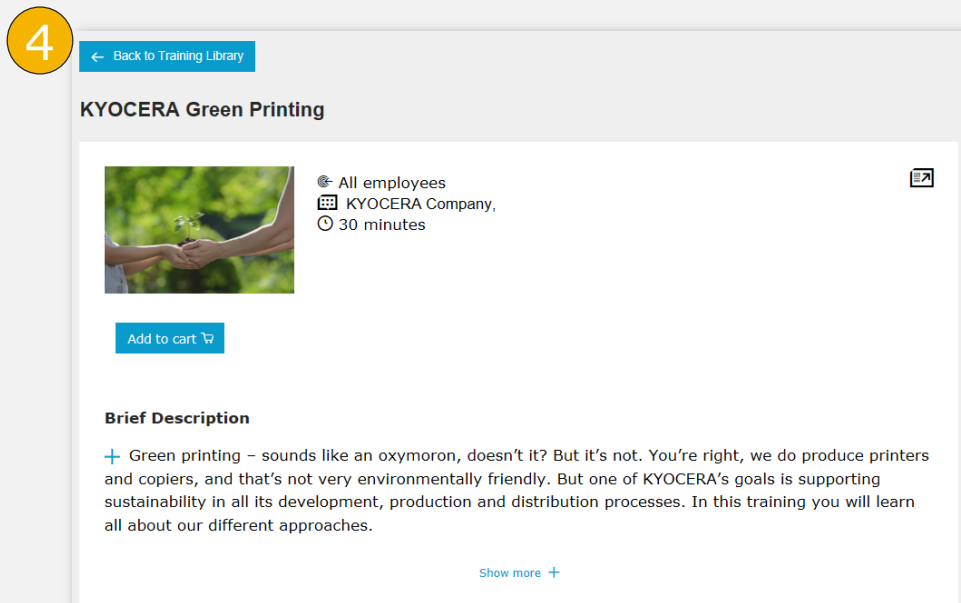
4

Back to Training Library

KYOCERA Green Printing

All employees
KYOCERA Company,
30 minutes

Add to cart

Brief Description

+ Green printing – sounds like an oxymoron, doesn't it? But it's not. You're right, we do produce printers and copiers, and that's not very environmentally friendly. But one of KYOCERA's goals is supporting sustainability in all its development, production and distribution processes. In this training you will learn all about our different approaches.

Show more +